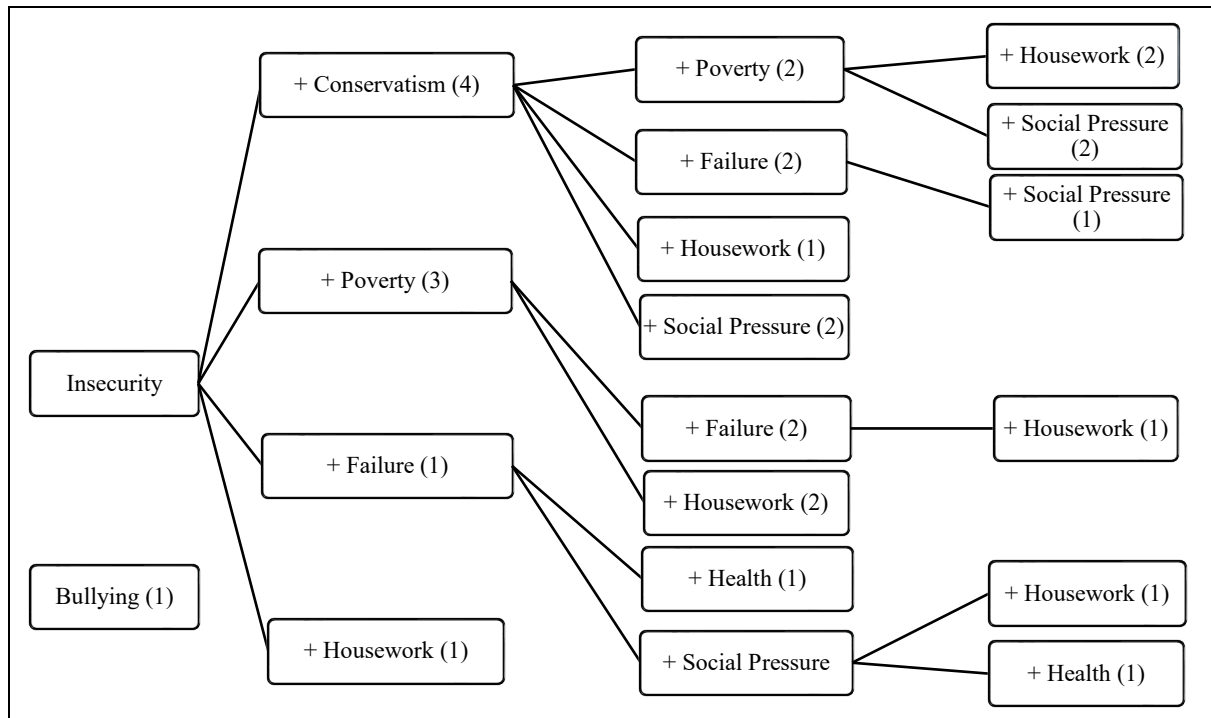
Insecurity

+ Conservatism (4)

+ Poverty (2)

+ Housework (2)

+ Social Pressure (2)

+ Failure (2)

+ Social Pressure (1)

+ Housework (1)

+ Social Pressure (2)

+ Poverty (3)

+ Failure (2)

+ Housework (1)

+ Housework (2)

+ Failure (1)

+ Health (1)

+ Social Pressure

+ Housework (1)

+ Health (1)

+ Housework (1)

Bullying (1)